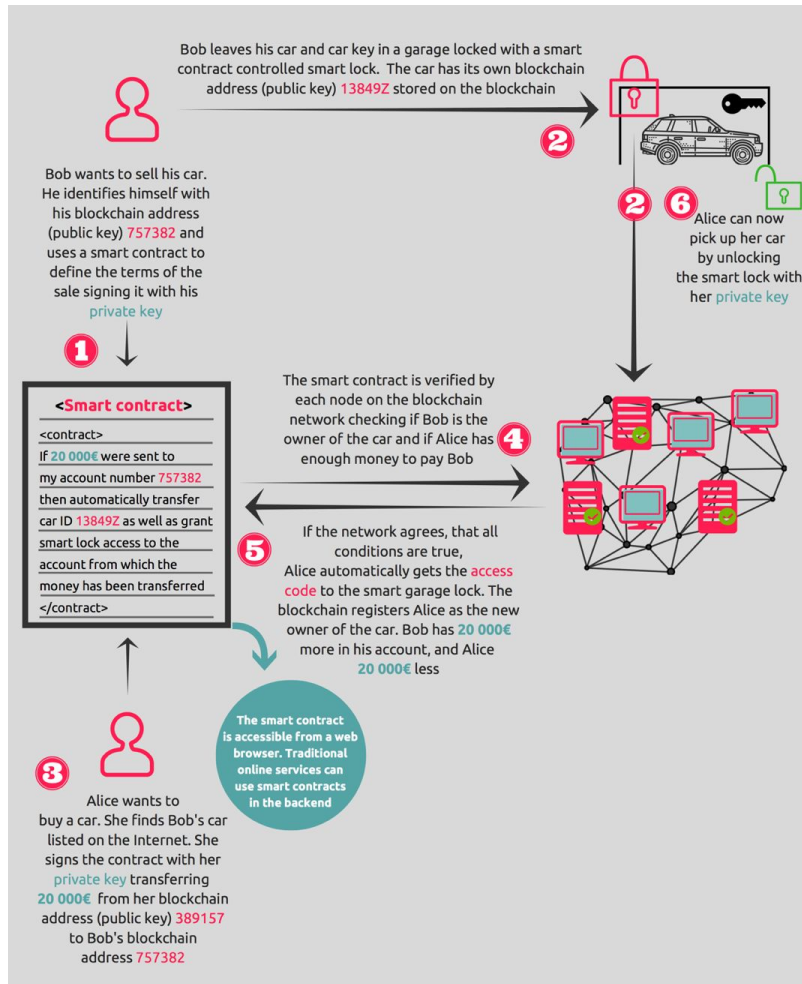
Bob leaves his car and car key in a garage locked with a smart contract controlled smart lock. The car has its own blockchain address (public key) 13849Z stored on the blockchain

2

Bob wants to sell his car. He identifies himself with his blockchain address (public key) 757382 and uses a smart contract to define the terms of the sale signing it with his private key

1

2

6

Alice can now pick up her car by unlocking the smart lock with her private key

<Smart contract>
<contract>
If 20 000€ were sent to my account number 757382 then automatically transfer car ID 13849Z as well as grant smart lock access to the account from which the money has been transferred
</contract>

The smart contract is verified by each node on the blockchain network checking if Bob is the owner of the car and if Alice has enough money to pay Bob

4

5

If the network agrees, that all conditions are true, Alice automatically gets the access code to the smart garage lock. The blockchain registers Alice as the new owner of the car. Bob has 20 000€ more in his account, and Alice 20 000€ less

The smart contract is accessible from a web browser. Traditional online services can use smart contracts in the backend

3

Alice wants to buy a car. She finds Bob's car listed on the Internet. She signs the contract with her private key transferring 20 000€ from her blockchain address (public key) 389157 to Bob's blockchain address 757382